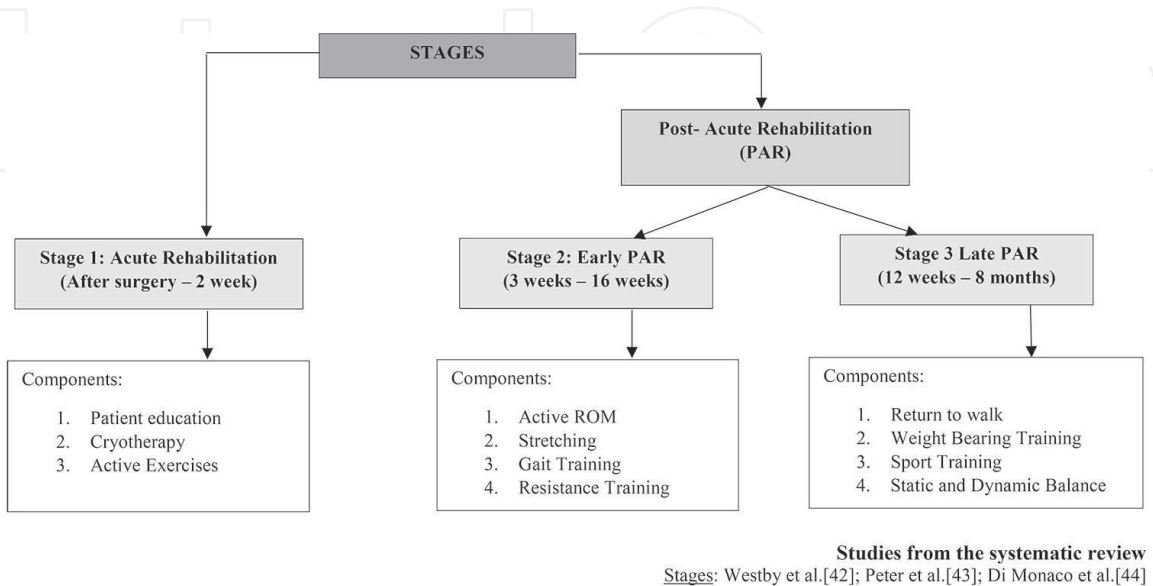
STAGES

Post- Acute Rehabilitation (PAR)

Stage 1: Acute Rehabilitation (After surgery – 2 week)

Stage 2: Early PAR (3 weeks – 16 weeks)

Stage 3 Late PAR (12 weeks – 8 months)

Components:
1. Patient education
2. Cryotherapy
3. Active Exercises

Components:
1. Active ROM
2. Stretching
3. Gait Training
4. Resistance Training

Components:
1. Return to walk
2. Weight Bearing Training
3. Sport Training
4. Static and Dynamic Balance

Studies from the systematic review
Stages: Westby et al.[42]; Peter et al.[43]; Di Monaco et al.[44]